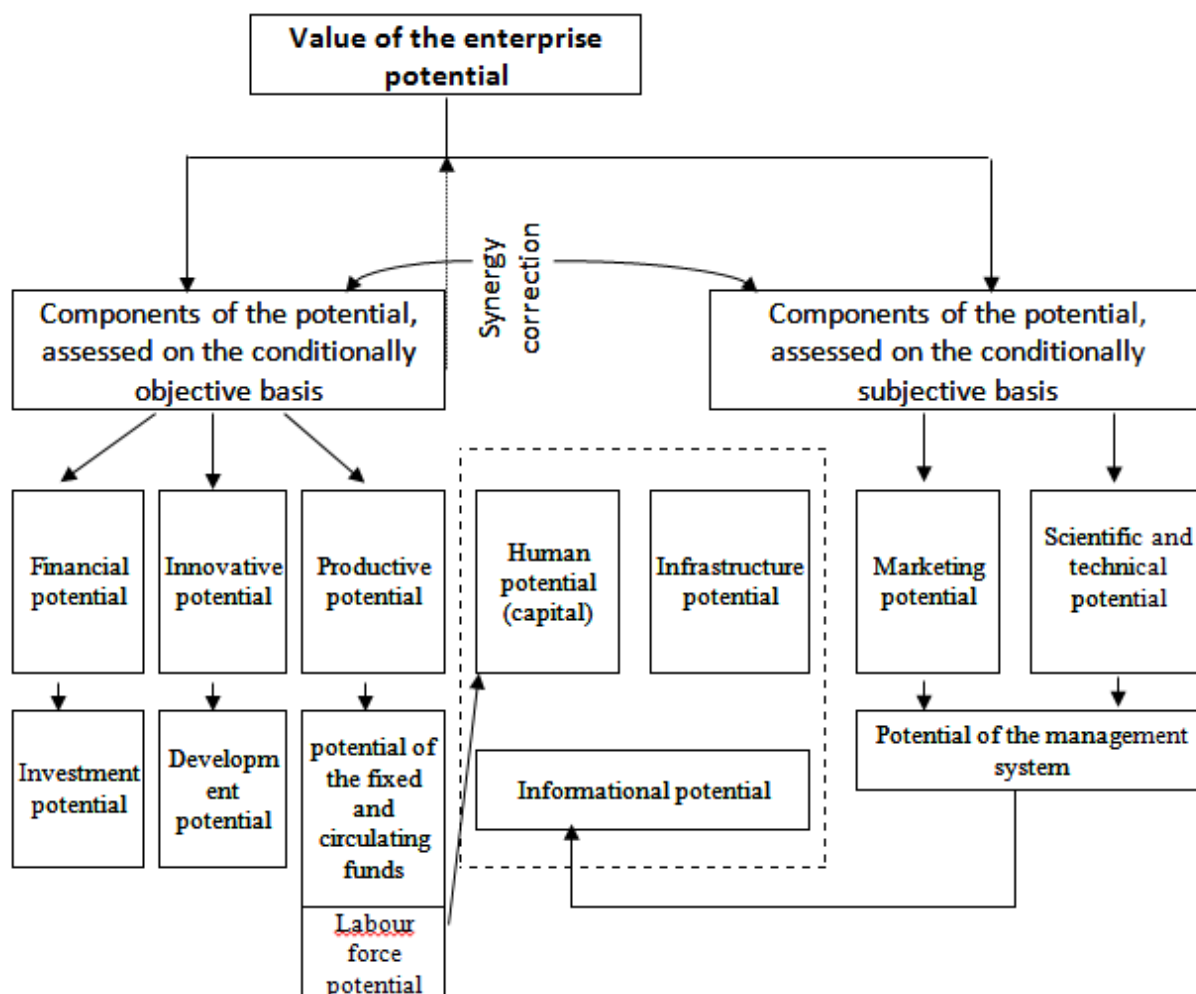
Value of the enterprise potential

Synergy correction

Components of the potential, assessed on the conditionally objective basis

Components of the potential, assessed on the conditionally subjective basis

Financial potential

Innovative potential

Productive potential

Human potential (capital)

Infrastructure potential

Marketing potential

Scientific and technical potential

Investment potential

Development potential

potential of the fixed and circulating funds

Informational potential

Potential of the management system

Labour force potential